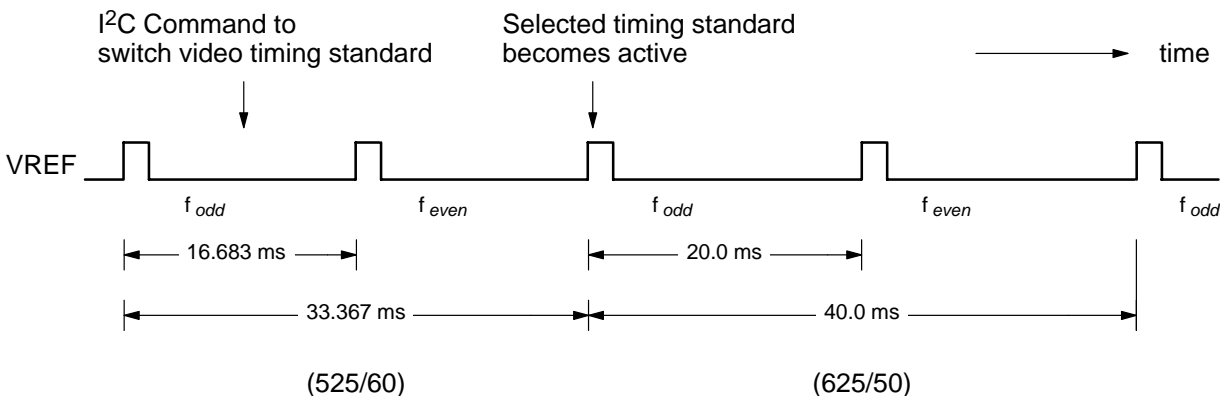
I$^2$C Command to switch video timing standard

Selected timing standard becomes active

time

VREF

f $_{odd}$

f $_{even}$

f $_{odd}$

f $_{even}$

f $_{odd}$

16.683 ms

20.0 ms

33.367 ms

40.0 ms

(525/60)

(625/50)